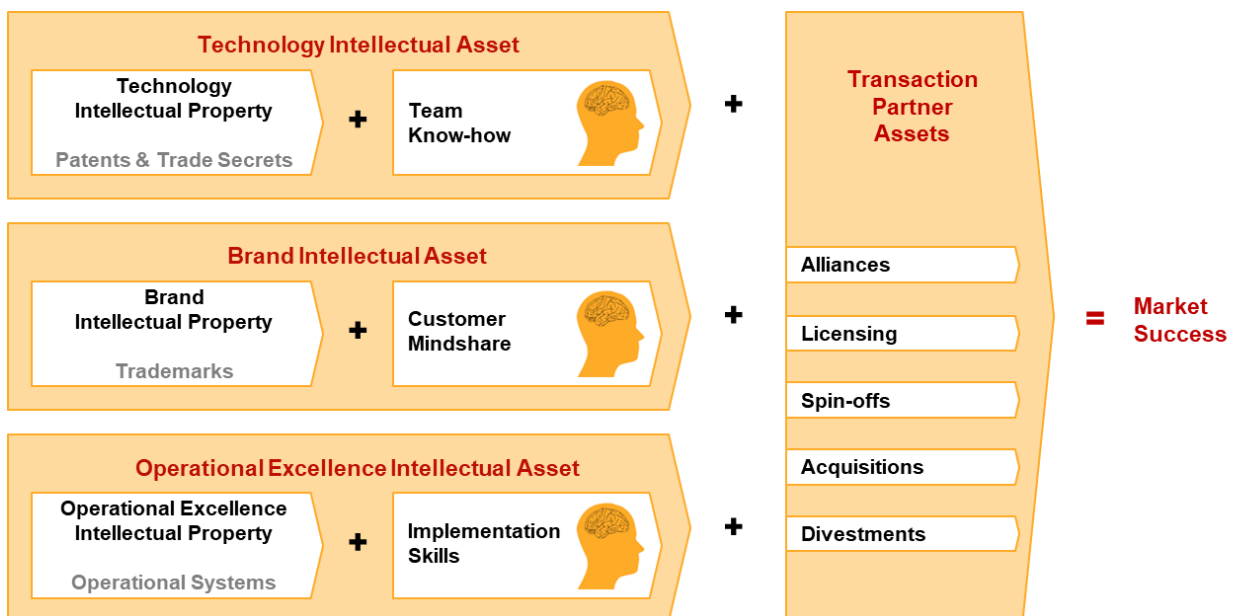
Technology Intellectual Asset

Technology Intellectual Property

Patents & Trade Secrets

+

Team Know-how

+

Brand Intellectual Asset

Brand Intellectual Property

Trademarks

+

Customer Mindshare

+

Operational Excellence Intellectual Asset

Operational Excellence Intellectual Property

Operational Systems

+

Implementation Skills

+

Transaction Partner Assets

Alliances

Licensing

Spin-offs

Acquisitions

Divestments

=

Market Success